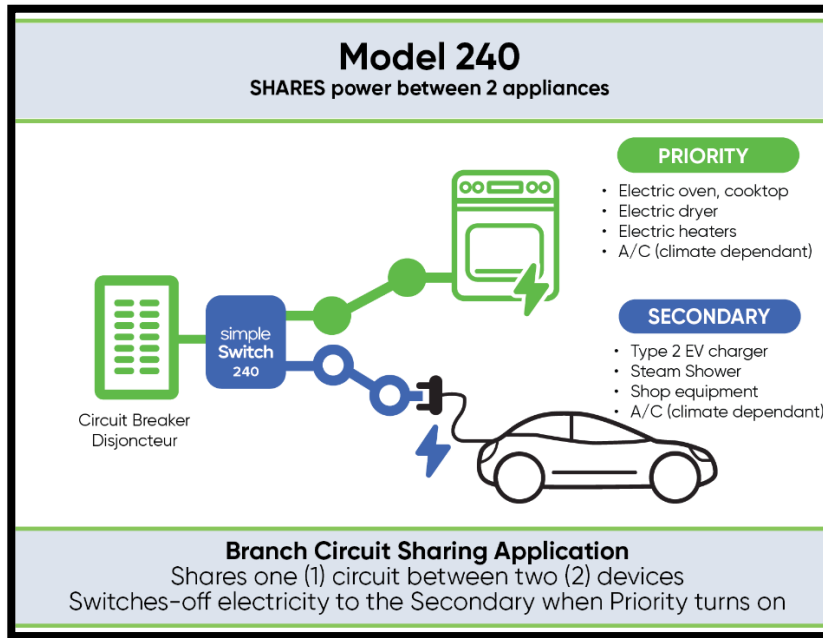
Model 240
SHARES power between 2 appliances

PRIORITY
• Electric oven, cooktop
• Electric dryer
• Electric heaters
• A/C (climate dependant)

SECONDARY
• Type 2 EV charger
• Steam Shower
• Shop equipment
• A/C (climate dependant)

simple Switch 240

Circuit Breaker
Disjoncteur

Branch Circuit Sharing Application
Shares one (1) circuit between two (2) devices
Switches-off electricity to the Secondary when Priority turns on